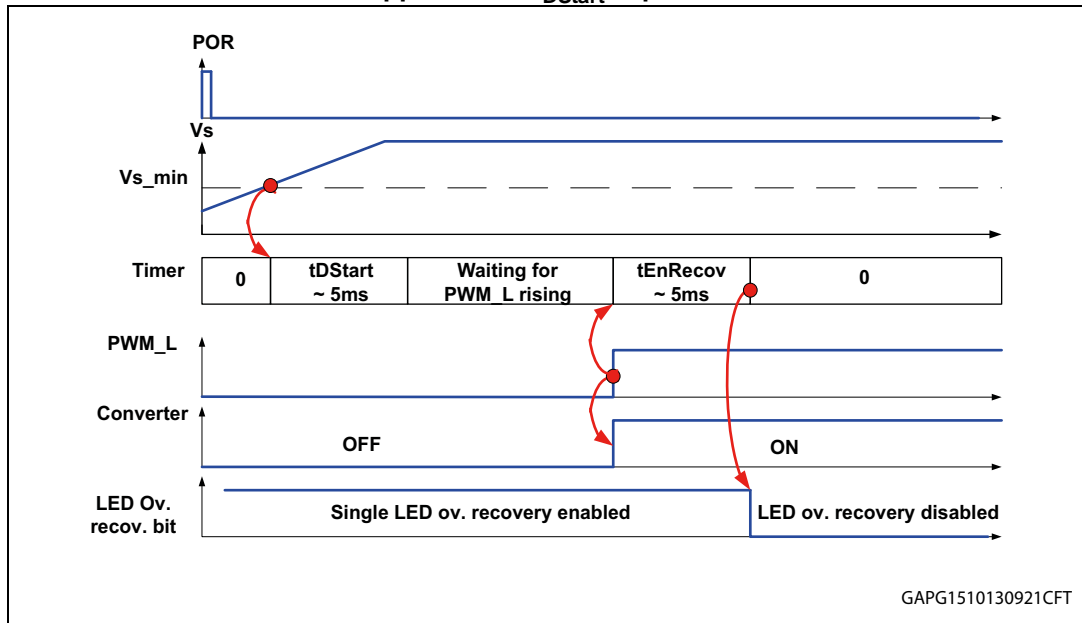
POR

Vs

Vs_min

| Timer | 0 | tDStart ~ 5ms | Waiting for PWM_L rising | tEnRecov ~ 5ms | 0 |
|---|---|---|---|---|---|

PWM_L

Converter

OFF

ON

LED Ov. recov. bit

Single LED ov. recovery enabled

LED ov. recovery disabled

GAPG1510130921CFT